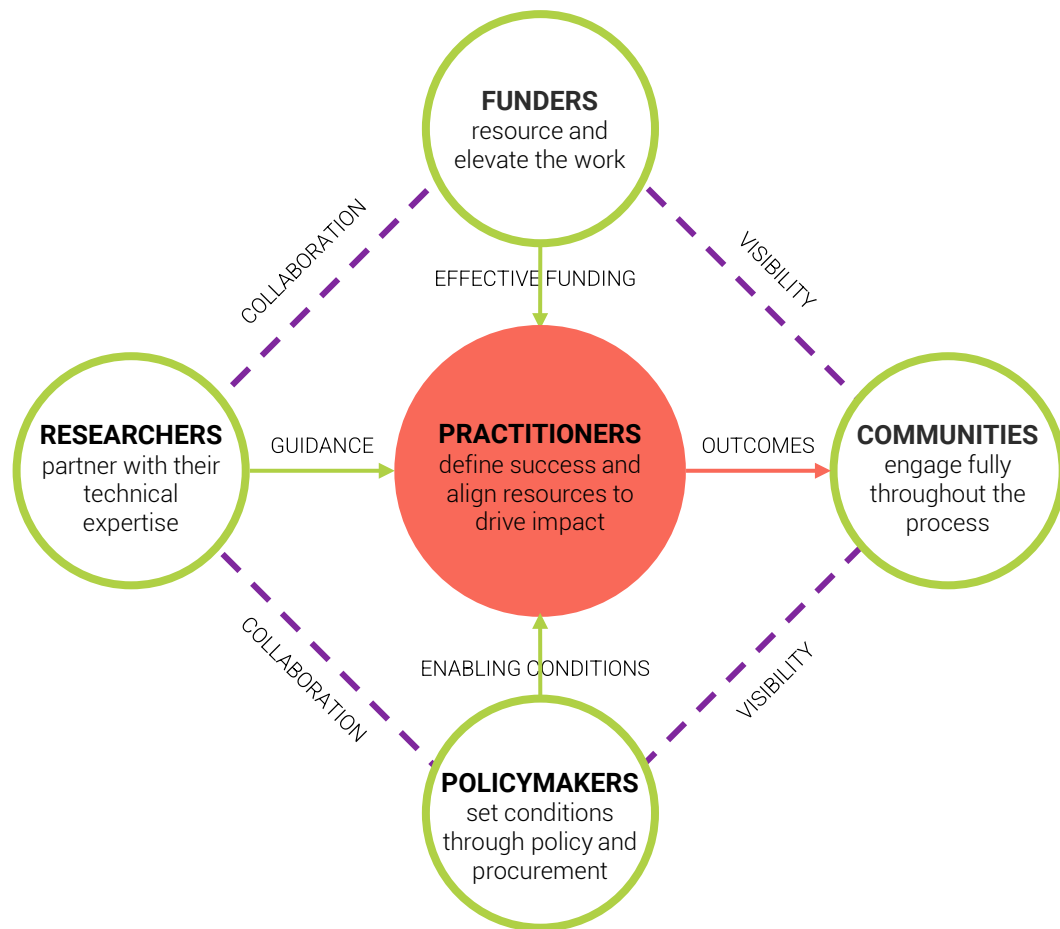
FUNDERS
resource and elevate the work

COLLABORATION

VISIBILITY

EFFECTIVE FUNDING

RESEARCHERS
partner with their technical expertise

GUIDANCE

PRACTITIONERS
define success and align resources to drive impact

OUTCOMES

COMMUNITIES
engage fully throughout the process

COLLABORATION

ENABLING CONDITIONS

VISIBILITY

POLICYMAKERS
set conditions through policy and procurement